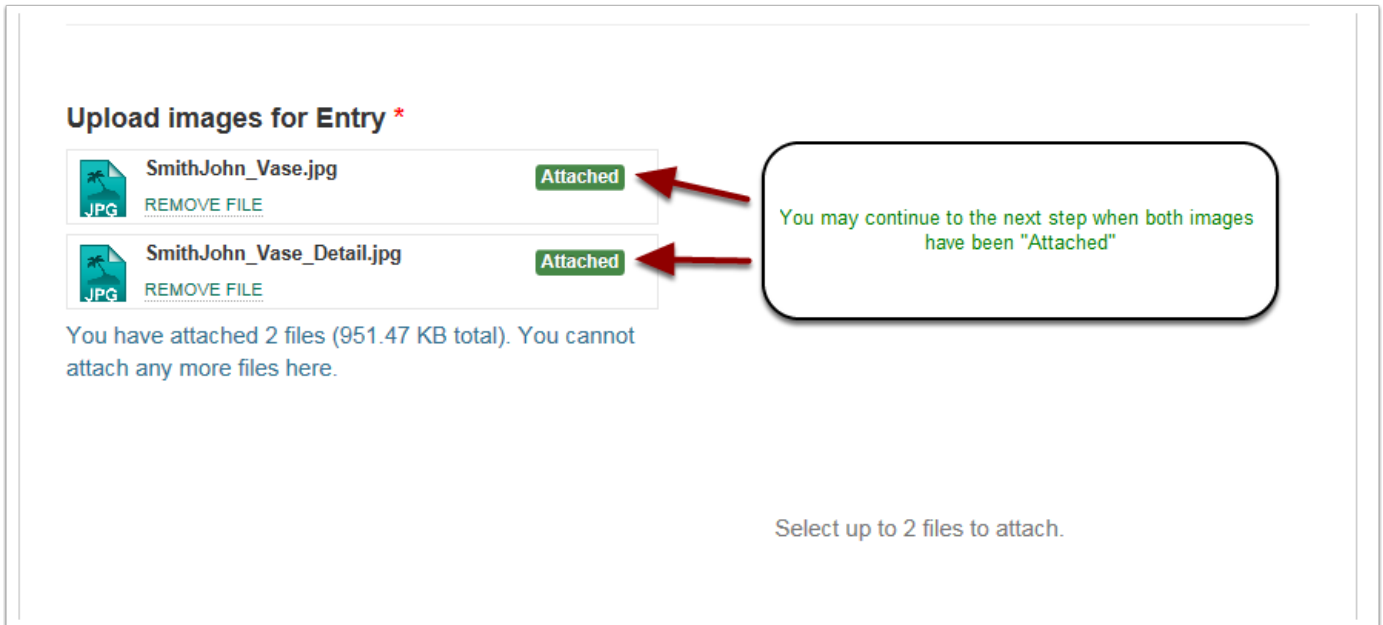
Upload images for Entry *

JPG SmithJohn_Vase.jpg
REMOVE FILE
Attached

JPG SmithJohn_Vase_Detail.jpg
REMOVE FILE
Attached

You may continue to the next step when both images have been "Attached"

You have attached 2 files (951.47 KB total). You cannot attach any more files here.

Select up to 2 files to attach.